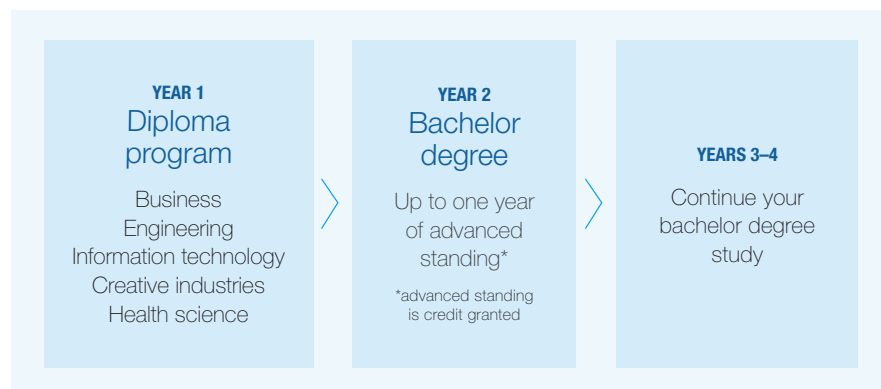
YEAR 1
Diploma program

Business
Engineering
Information technology
Creative industries
Health science

YEAR 2
Bachelor degree

Up to one year of advanced standing*

*advanced standing is credit granted

YEARS 3–4

Continue your bachelor degree study